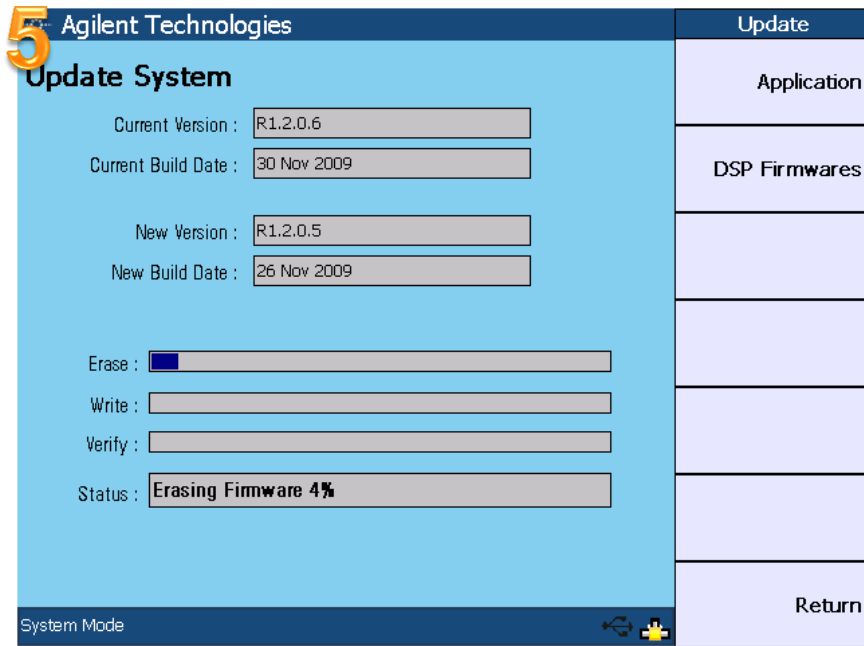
5

Agilent Technologies

Update System

Current Version : R1.2.0.6
Current Build Date : 30 Nov 2009

New Version : R1.2.0.5
New Build Date : 26 Nov 2009

Erase :
Write :
Verify :
Status : Erasing Firmware 4%

System Mode

Update
Application
DSP Firmwares
Return